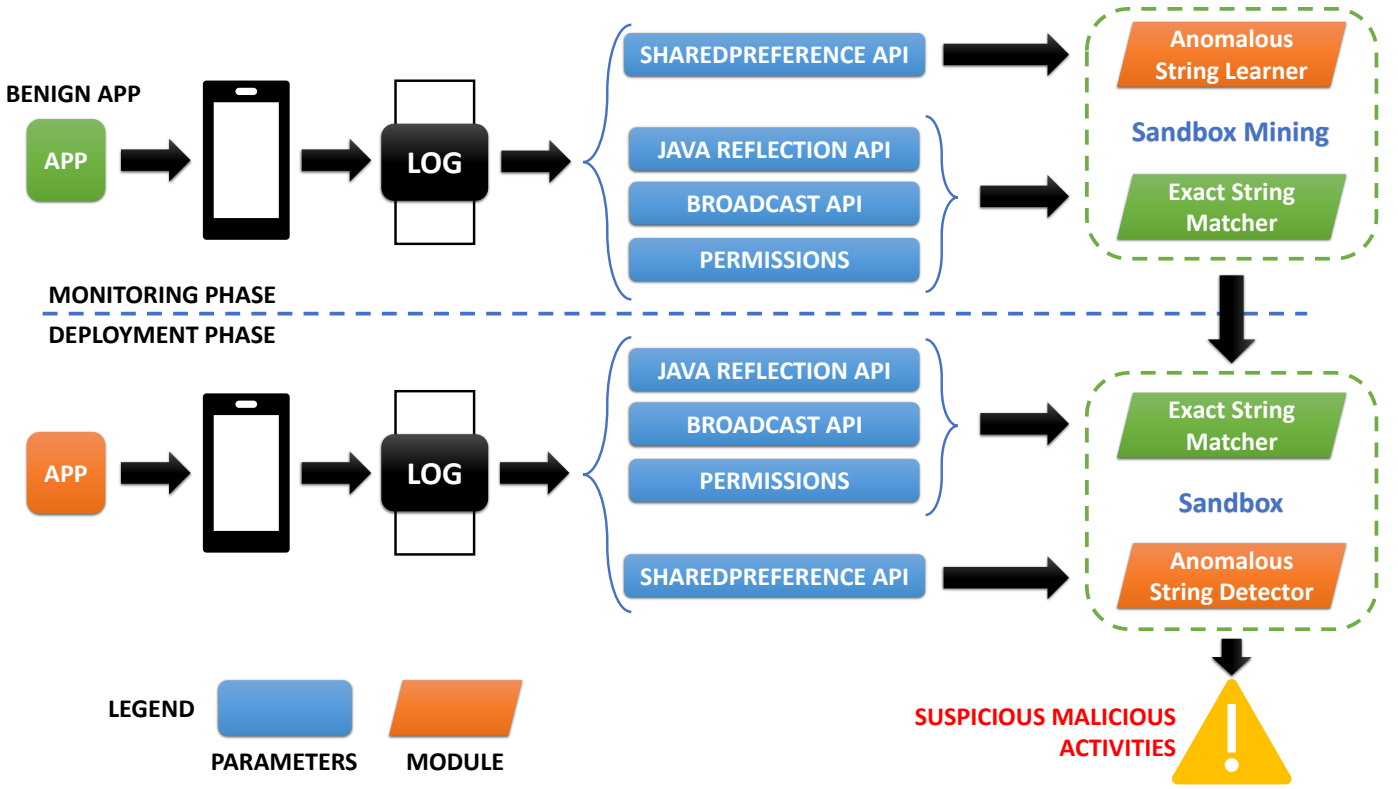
BENIGN APP

APP

LOG

SHAREDPREFERENCE API

JAVA REFLECTION API

BROADCAST API

PERMISSIONS

Anomalous String Learner

Sandbox Mining

Exact String Matcher

MONITORING PHASE

DEPLOYMENT PHASE

APP

LOG

JAVA REFLECTION API

BROADCAST API

PERMISSIONS

SHAREDPREFERENCE API

Exact String Matcher

Sandbox

Anomalous String Detector

LEGEND

PARAMETERS

MODULE

SUSPICIOUS MALICIOUS ACTIVITIES